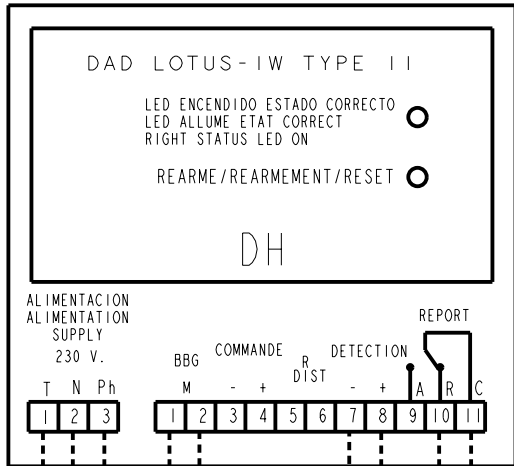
DAD LOTUS-IW TYPE II

LED ENCENDIDO ESTADO CORRECTO
LED ALLUME ETAT CORRECT
RIGHT STATUS LED ON

REARME/REARMEMENT/RESET

DH

ALIMENTACION
ALIMENTATION
SUPPLY
230 V.

T N Ph
1 2 3

BBG
M

COMMANDE
- +

R
DIST

DETECTION
- +

REPORT
A R C

1 2 3 4 5 6 7 8 9 10 11